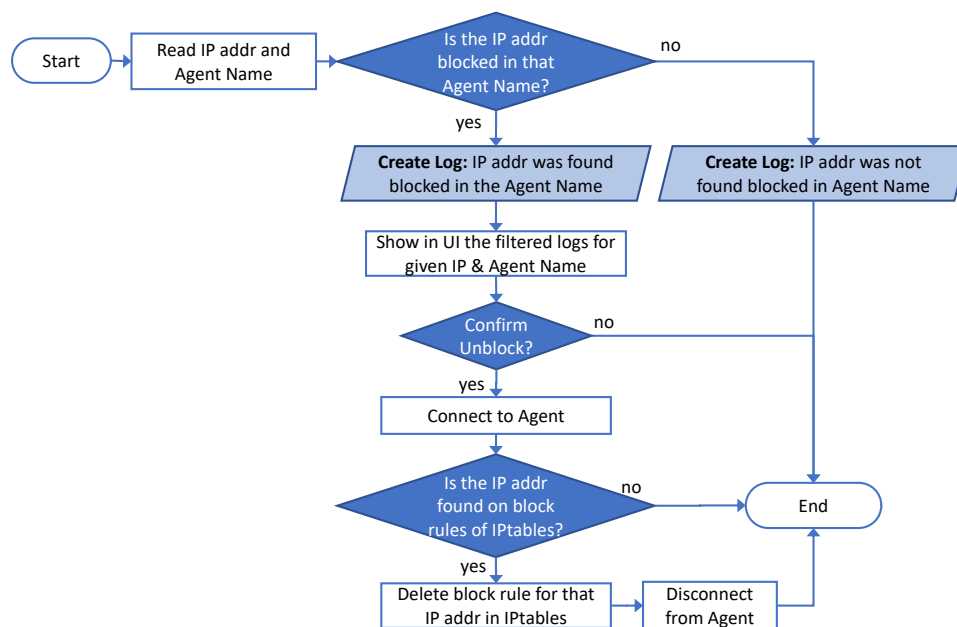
Start

Read IP addr and Agent Name

Is the IP addr blocked in that Agent Name?

no

yes

**Create Log:** IP addr was found blocked in the Agent Name

**Create Log:** IP addr was not found blocked in Agent Name

Show in UI the filtered logs for given IP & Agent Name

Confirm Unblock?

no

yes

Connect to Agent

Is the IP addr found on block rules of IPtables?

no

End

yes

Delete block rule for that IP addr in IPtables

Disconnect from Agent